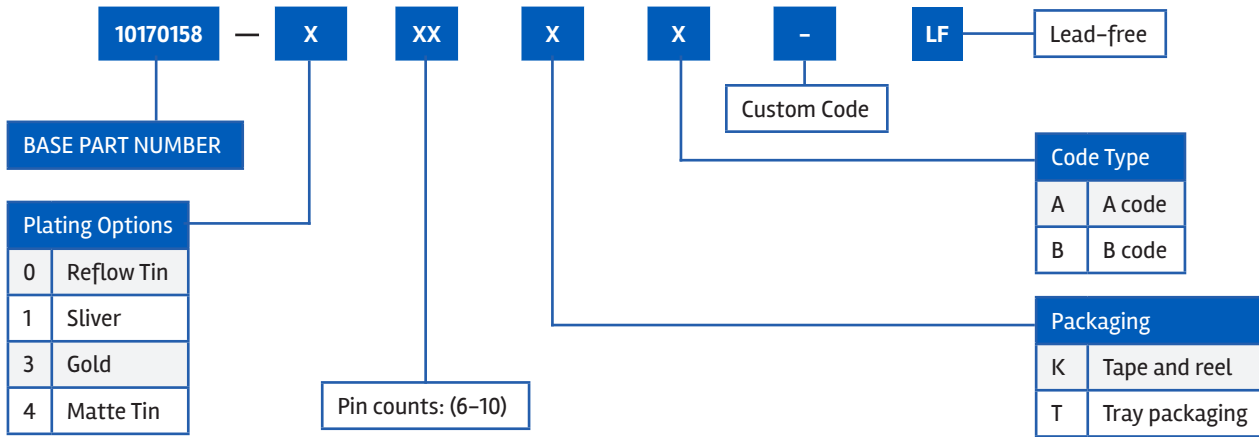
10170158 — X XX X X - LF

Lead-free

Custom Code

BASE PART NUMBER

| Code Type | |
|---|---|
| A | A code |
| B | B code |

| Plating Options | |
|---|---|
| 0 | Reflow Tin |
| 1 | Sliver |
| 3 | Gold |
| 4 | Matte Tin |

| Packaging | |
|---|---|
| K | Tape and reel |
| T | Tray packaging |

Pin counts: (6–10)